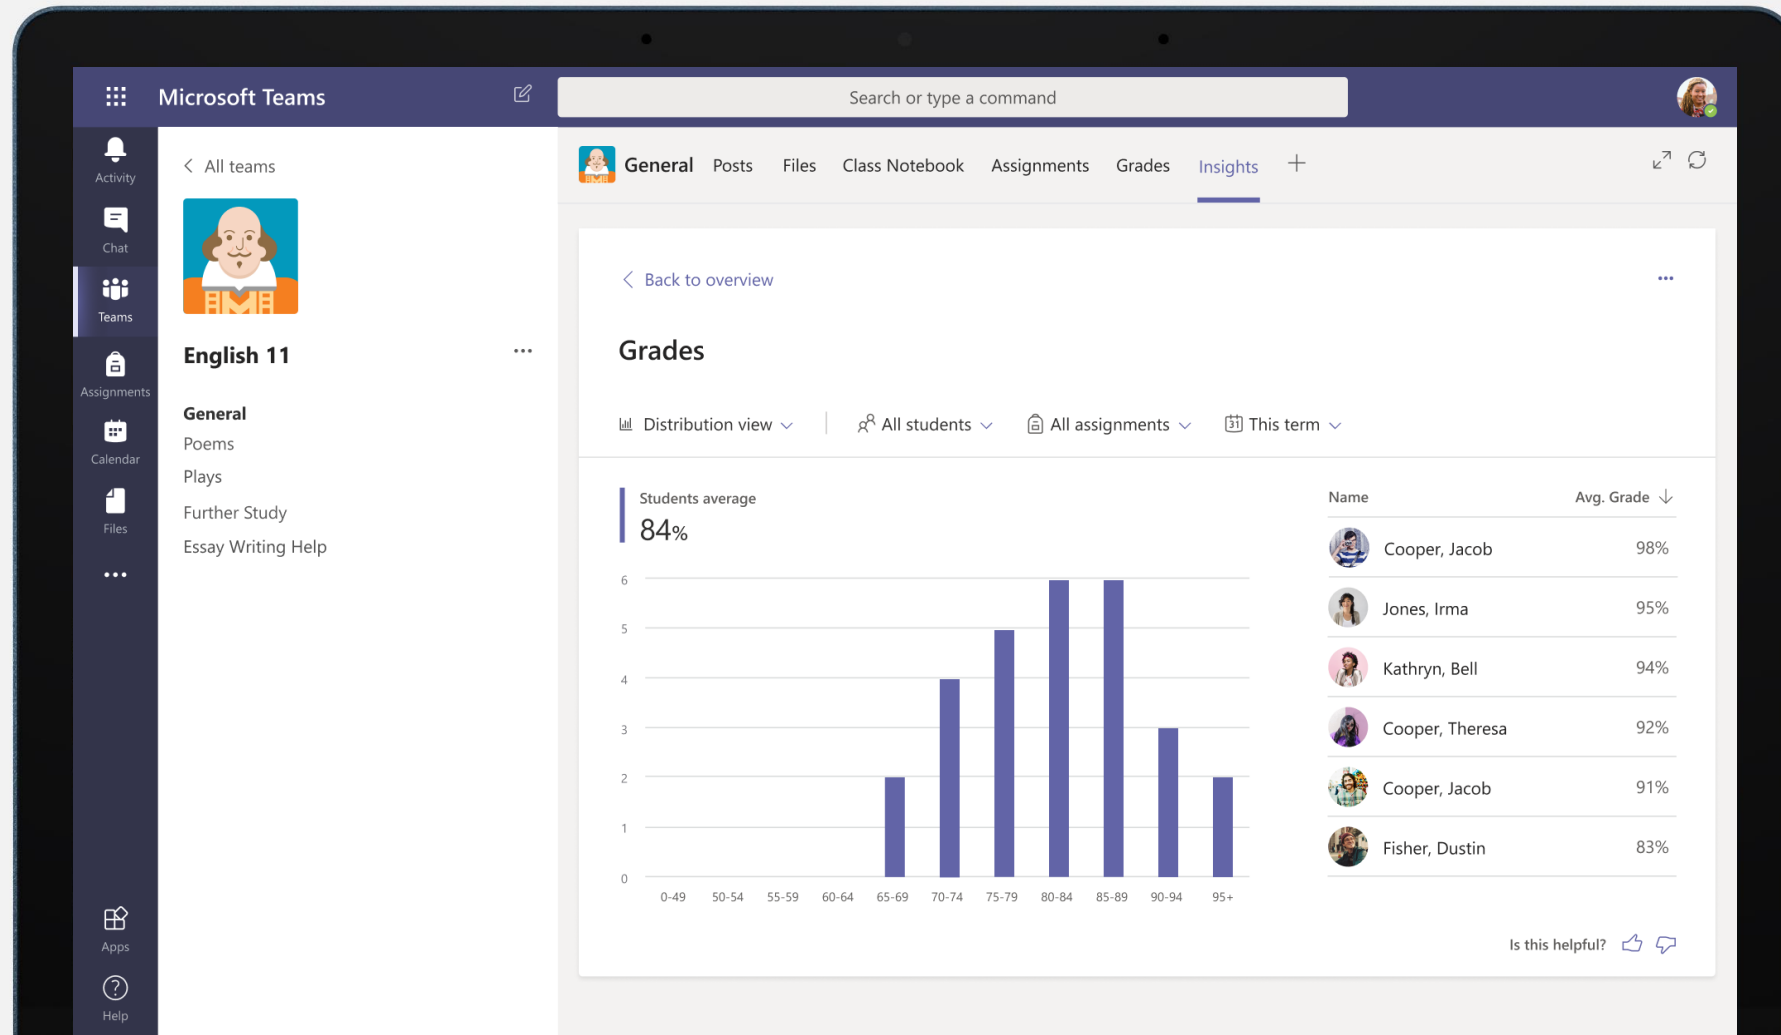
Microsoft Teams

Search or type a command

Activity

Chat

Teams

Assignments

Calendar

Files

...

Apps

Help

< All teams

English 11

...

General

Poems

Plays

Further Study

Essay Writing Help

General Posts Files Class Notebook Assignments Grades Insights +

< Back to overview

...

Grades

Distribution view All students All assignments This term

Students average

84%

| Name | Avg. Grade |
|---|---|
| Cooper, Jacob | 98% |
| Jones, Irma | 95% |
| Kathryn, Bell | 94% |
| Cooper, Theresa | 92% |
| Cooper, Jacob | 91% |
| Fisher, Dustin | 83% |

6
5
4
3
2
1
0

0-49 50-54 55-59 60-64 65-69 70-74 75-79 80-84 85-89 90-94 95+

Is this helpful?